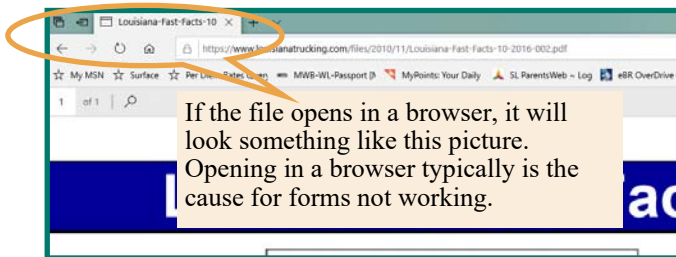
Louisiana-Fast-Facts-10 ×

https://www.louisianatrucking.com/files/2010/11/Louisiana-Fast-Facts-10-2016-002.pdf

My MSN   Surface   Per Die Rates Given   MWB-WL-Passport   MyPoints: Your Daily   SL ParentsWeb – Log   eBR OverDrive

1   of 1

If the file opens in a browser, it will look something like this picture. Opening in a browser typically is the cause for forms not working.